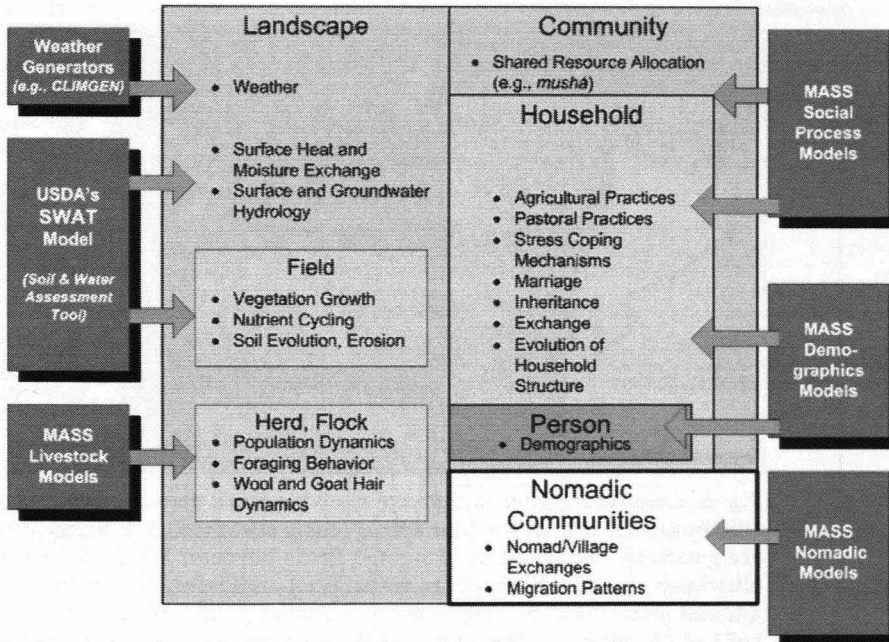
Weather Generators (e.g., CLIMGEN)

USDA's SWAT Model

(Soil & Water Assessment Tool)

MASS Livestock Models

Landscape

• Weather

• Surface Heat and Moisture Exchange
• Surface and Groundwater Hydrology

Field
• Vegetation Growth
• Nutrient Cycling
• Soil Evolution, Erosion

Herd, Flock
• Population Dynamics
• Foraging Behavior
• Wool and Goat Hair Dynamics

Community
• Shared Resource Allocation (e.g., musha)

Household

• Agricultural Practices
• Pastoral Practices
• Stress Coping Mechanisms
• Marriage
• Inheritance
• Exchange
• Evolution of Household Structure

Person
• Demographics

Nomadic Communities
• Nomad/Village Exchanges
• Migration Patterns

MASS Social Process Models

MASS Demographics Models

MASS Nomadic Models